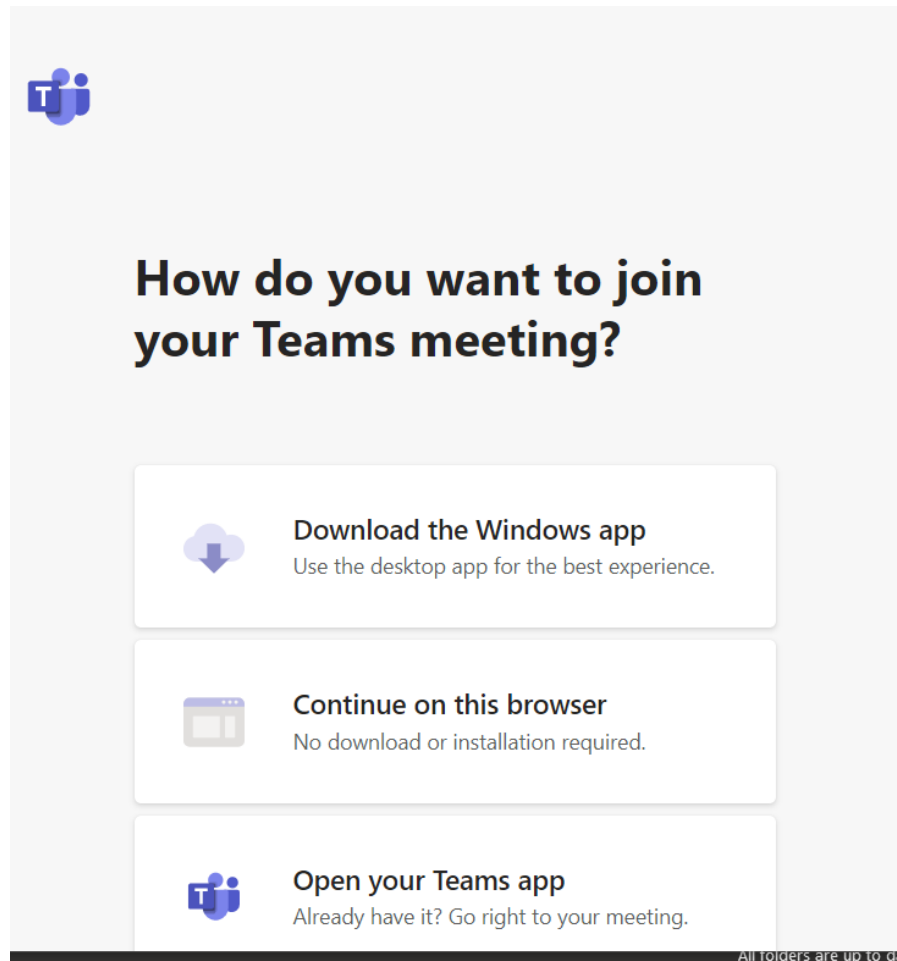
How do you want to join your Teams meeting?

Download the Windows app
Use the desktop app for the best experience.

Continue on this browser
No download or installation required.

Open your Teams app
Already have it? Go right to your meeting.

All folders are up to d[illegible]